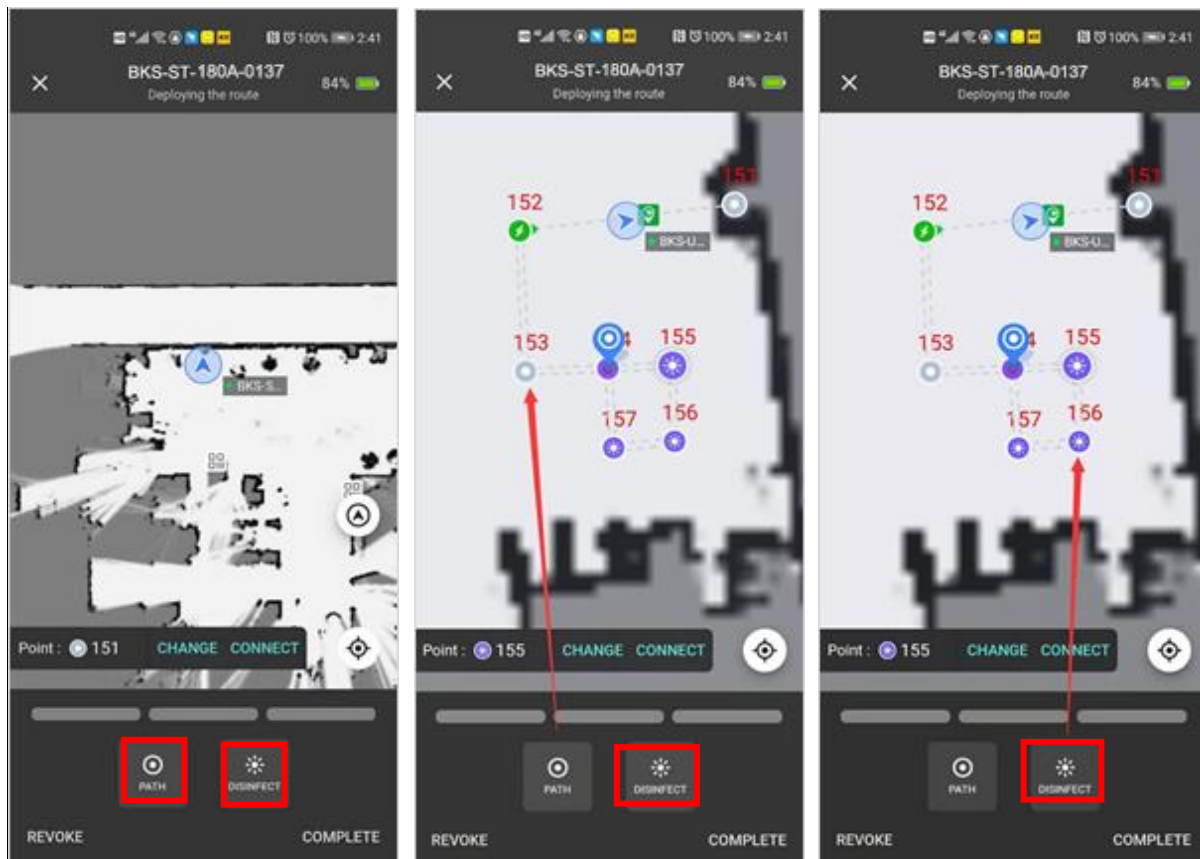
100% 2:41

BKS-ST-180A-0137
Deploying the route
84%

BKS-S...

Point : 151 CHANGE CONNECT

PATH DISINFECT

REVOKE COMPLETE

100% 2:41

BKS-ST-180A-0137
Deploying the route
84%

151
152
BKS-U...
153
155
157
156

Point : 155 CHANGE CONNECT

PATH DISINFECT

REVOKE COMPLETE

100% 2:41

BKS-ST-180A-0137
Deploying the route
84%

151
152
BKS-U...
153
155
157
156

Point : 155 CHANGE CONNECT

PATH DISINFECT

REVOKE COMPLETE